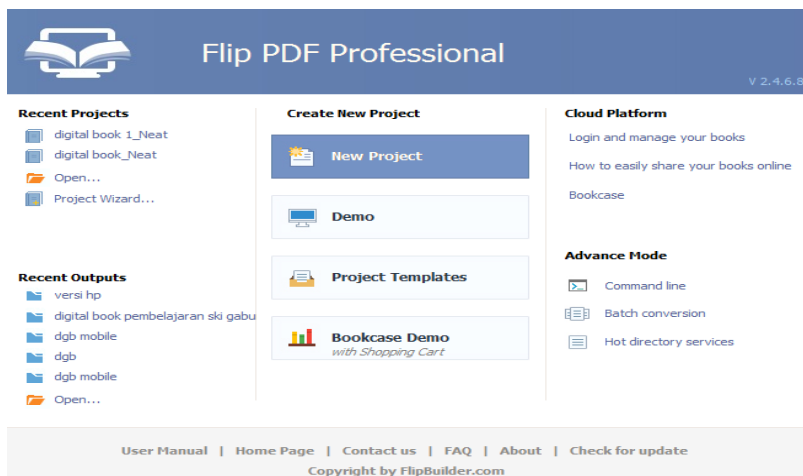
Flip PDF Professional

V 2.4.6.8

Recent Projects

digital book 1_Neat

digital book_Neat

Open...

Project Wizard...

Recent Outputs

versi hp

digital book pembelajaran ski gabu

dgb mobile

dgb

dgb mobile

Open...

Create New Project

New Project

Demo

Project Templates

Bookcase Demo
with Shopping Cart

Cloud Platform

Login and manage your books

How to easily share your books online

Bookcase

Advance Mode

Command line

Batch conversion

Hot directory services

User Manual | Home Page | Contact us | FAQ | About | Check for update

Copyright by FlipBuilder.com